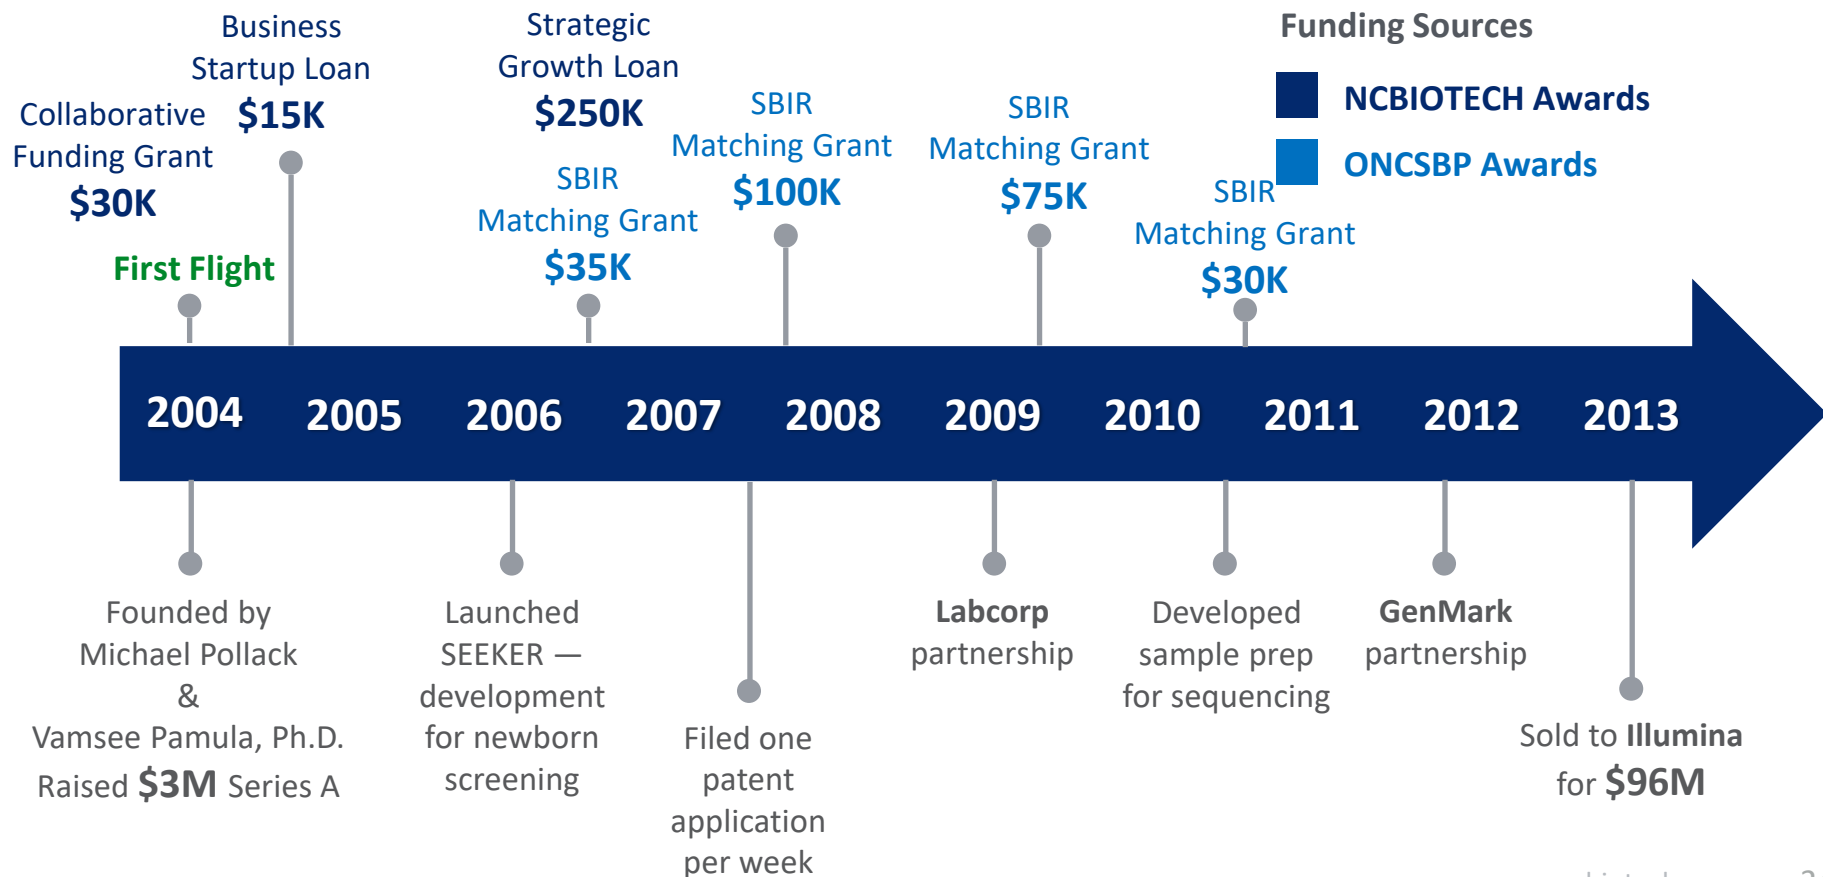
Business Startup Loan
$15K

Strategic Growth Loan
$250K

Funding Sources

NCBIOTECH Awards

ONCSBP Awards

Collaborative Funding Grant
$30K

First Flight

SBIR Matching Grant
$35K

SBIR Matching Grant
$100K

SBIR Matching Grant
$75K

SBIR Matching Grant
$30K

2004 2005 2006 2007 2008 2009 2010 2011 2012 2013

Founded by Michael Pollack & Vamsee Pamula, Ph.D.
Raised $3M Series A

Launched SEEKER — development for newborn screening

Filed one patent application per week

Labcorp partnership

Developed sample prep for sequencing

GenMark partnership

Sold to Illumina for $96M

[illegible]